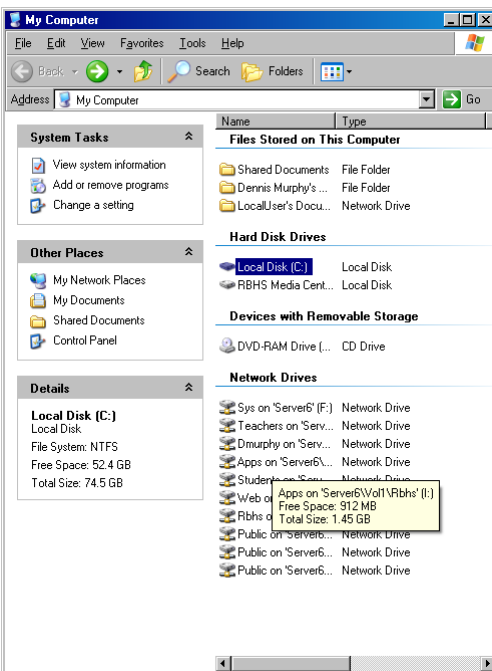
My Computer

File Edit View Favorites Tools Help

Back Search Folders

Address My Computer Go

System Tasks

View system information
Add or remove programs
Change a setting

Other Places

My Network Places
My Documents
Shared Documents
Control Panel

Details

Local Disk (C:)
Local Disk
File System: NTFS
Free Space: 52.4 GB
Total Size: 74.5 GB

| Name | Type |
|---|---|
| **Files Stored on This Computer** | |
| Shared Documents | File Folder |
| Dennis Murphy's ... | File Folder |
| LocalUser's Docu... | Network Drive |
| **Hard Disk Drives** | |
| Local Disk (C:) | Local Disk |
| RBHS Media Cent... | Local Disk |
| **Devices with Removable Storage** | |
| DVD-RAM Drive (... | CD Drive |
| **Network Drives** | |
| Sys on 'Server6' (F:) | Network Drive |
| Teachers on 'Serv... | Network Drive |
| Dmurphy on 'Serv... | Network Drive |
| Apps on 'Server6\... | Network Drive |
| Students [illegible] | Network Drive |
| Web o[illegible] | |
| Rbhs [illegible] | |
| Public on 'Server6... | Network Drive |
| Public on 'Server6... | Network Drive |
| Public on 'Server6... | Network Drive |

Apps on 'Server6\Vol1\Rbhs' (I:)
Free Space: 912 MB
Total Size: 1.45 GB